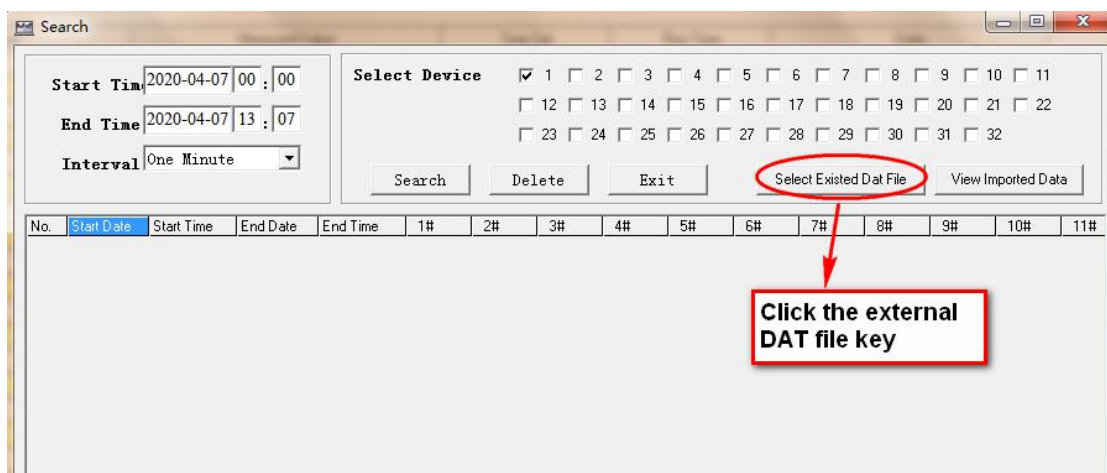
Search

Start Tim 2020-04-07 00 : 00
End Time 2020-04-07 13 : 07
Interval One Minute

Select Device
☑ 1 ☐ 2 ☐ 3 ☐ 4 ☐ 5 ☐ 6 ☐ 7 ☐ 8 ☐ 9 ☐ 10 ☐ 11
☐ 12 ☐ 13 ☐ 14 ☐ 15 ☐ 16 ☐ 17 ☐ 18 ☐ 19 ☐ 20 ☐ 21 ☐ 22
☐ 23 ☐ 24 ☐ 25 ☐ 26 ☐ 27 ☐ 28 ☐ 29 ☐ 30 ☐ 31 ☐ 32

Search | Delete | Exit | Select Existed Dat File | View Imported Data

| No. | Start Date | Start Time | End Date | End Time | 1# | 2# | 3# | 4# | 5# | 6# | 7# | 8# | 9# | 10# | 11# |
|---|---|---|---|---|---|---|---|---|---|---|---|---|---|---|---|

Click the external DAT file key